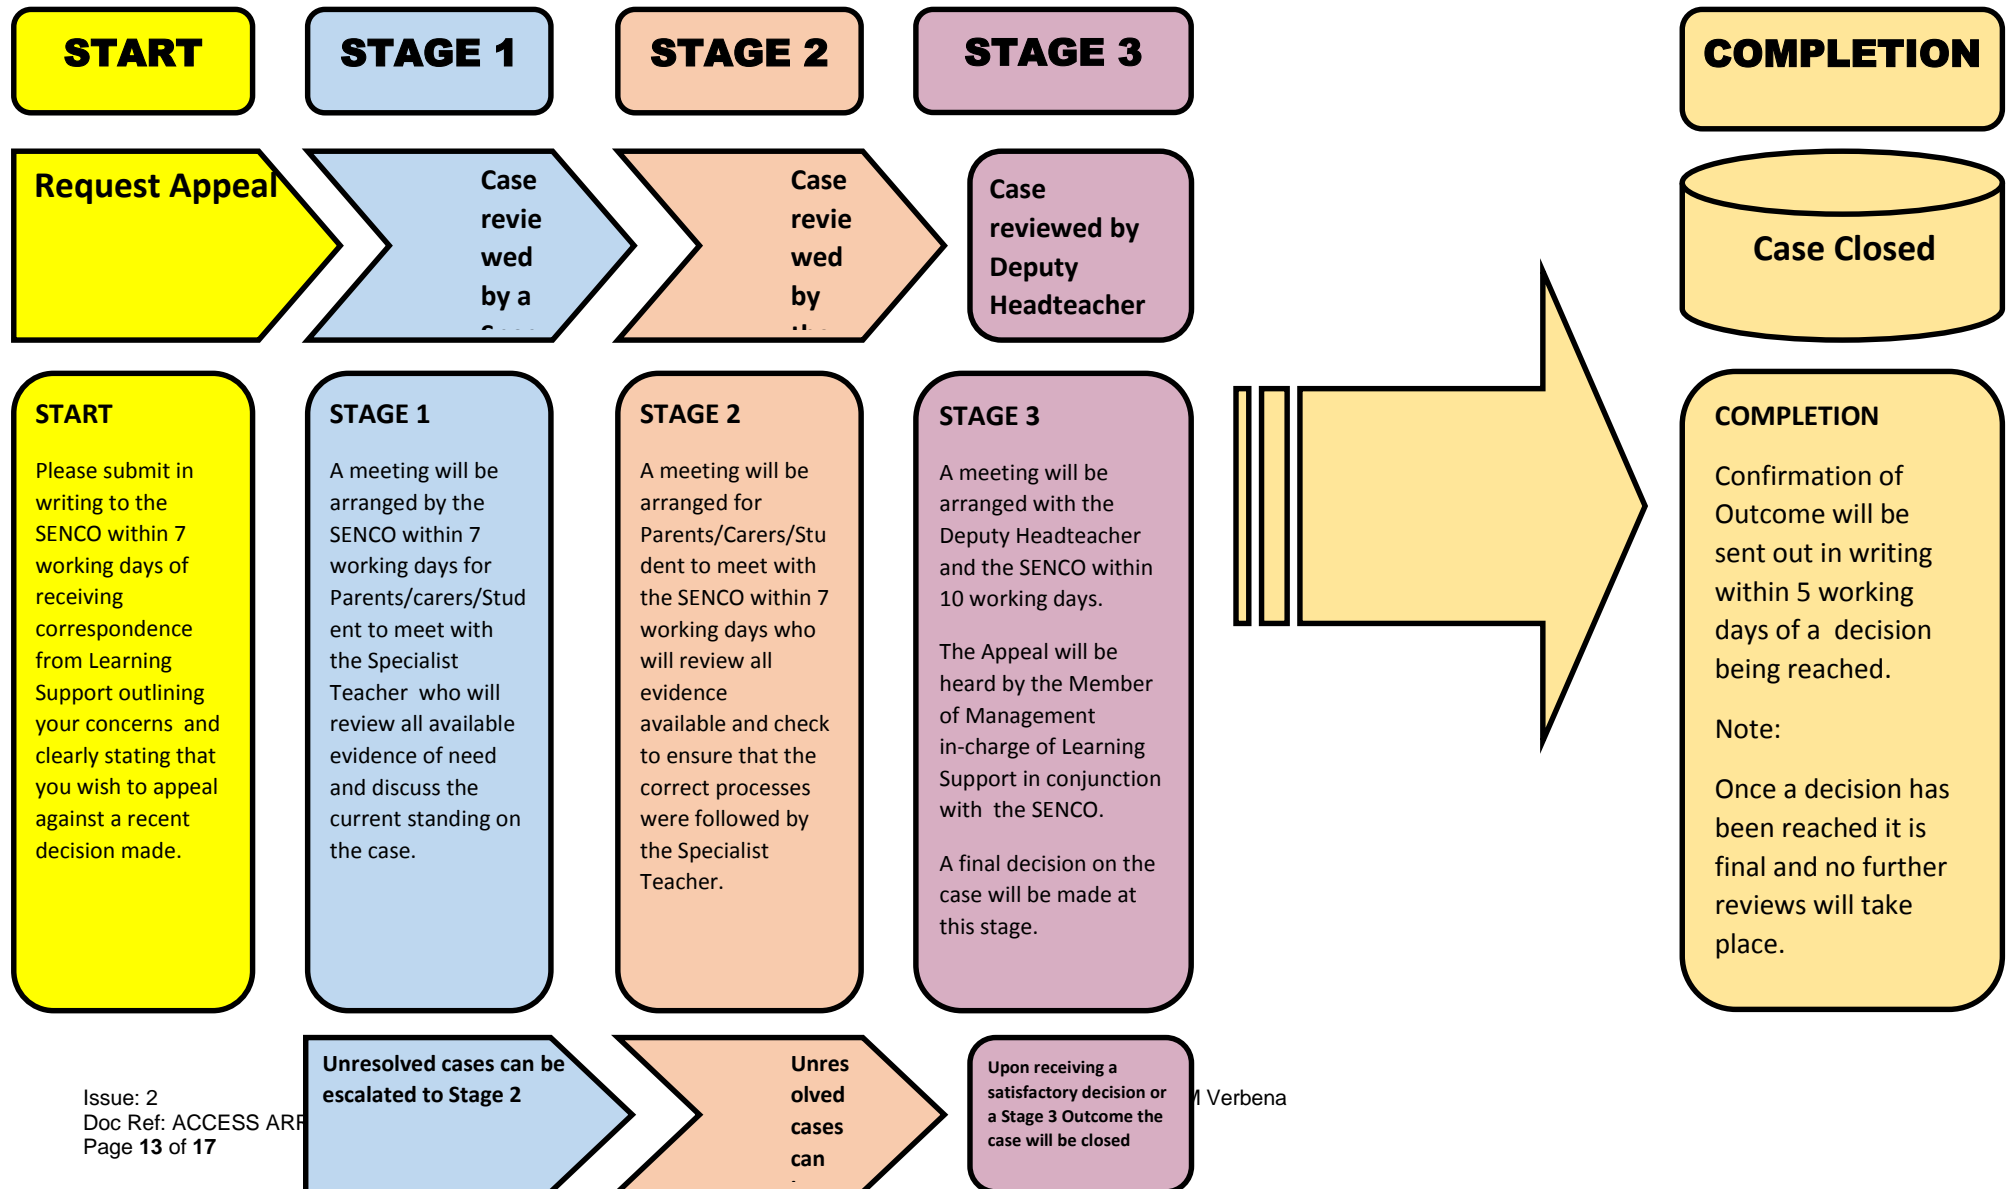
START

STAGE 1

STAGE 2

STAGE 3

COMPLETION

Request Appeal

Case revie wed by a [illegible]

Case revie wed by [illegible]

Case reviewed by Deputy Headteacher

Case Closed

START

Please submit in writing to the SENCO within 7 working days of receiving correspondence from Learning Support outlining your concerns and clearly stating that you wish to appeal against a recent decision made.

STAGE 1

A meeting will be arranged by the SENCO within 7 working days for Parents/carers/Student to meet with the Specialist Teacher who will review all available evidence of need and discuss the current standing on the case.

STAGE 2

A meeting will be arranged for Parents/Carers/Student to meet with the SENCO within 7 working days who will review all evidence available and check to ensure that the correct processes were followed by the Specialist Teacher.

STAGE 3

A meeting will be arranged with the Deputy Headteacher and the SENCO within 10 working days.

The Appeal will be heard by the Member of Management in-charge of Learning Support in conjunction with the SENCO.

A final decision on the case will be made at this stage.

COMPLETION

Confirmation of Outcome will be sent out in writing within 5 working days of a decision being reached.

Note:

Once a decision has been reached it is final and no further reviews will take place.

Issue: 2
Doc Ref: ACCESS ARR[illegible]
Page 13 of 17

Unresolved cases can be escalated to Stage 2

Unres olved cases can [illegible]

Upon receiving a satisfactory decision or a Stage 3 Outcome the case will be closed

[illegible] Verbena